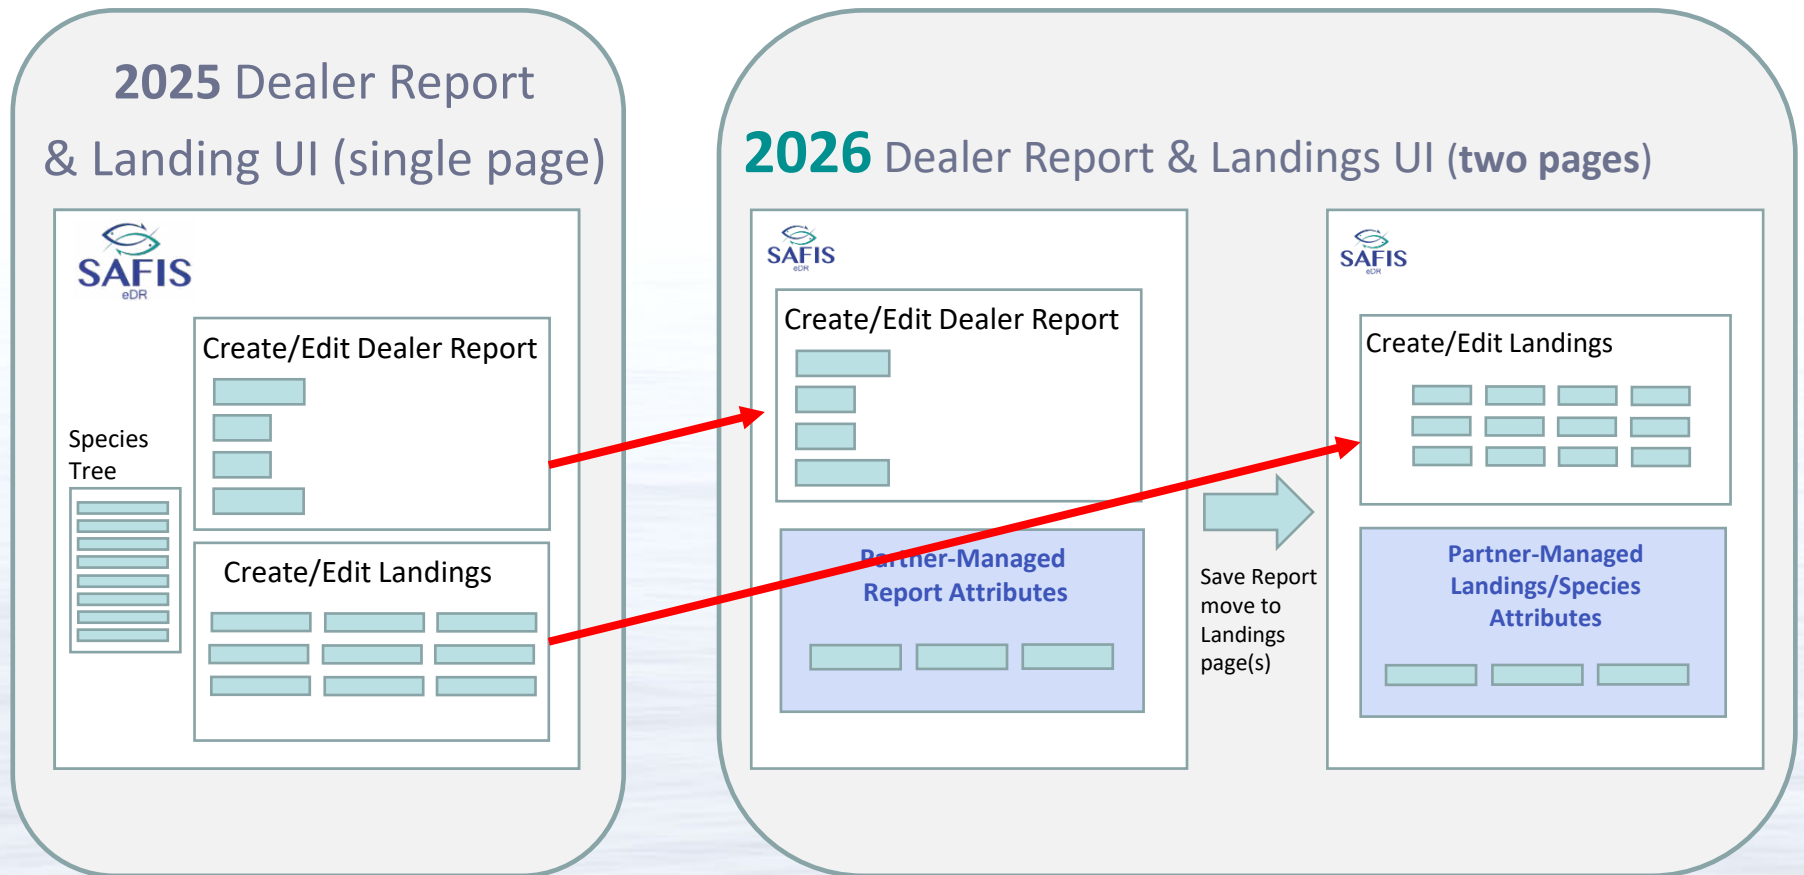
2025 Dealer Report & Landing UI (single page)

SAFIS eDR

Species Tree

Create/Edit Dealer Report

Create/Edit Landings

2026 Dealer Report & Landings UI (two pages)

SAFIS eDR

Create/Edit Dealer Report

Partner-Managed Report Attributes

Save Report move to Landings page(s)

SAFIS eDR

Create/Edit Landings

Partner-Managed Landings/Species Attributes